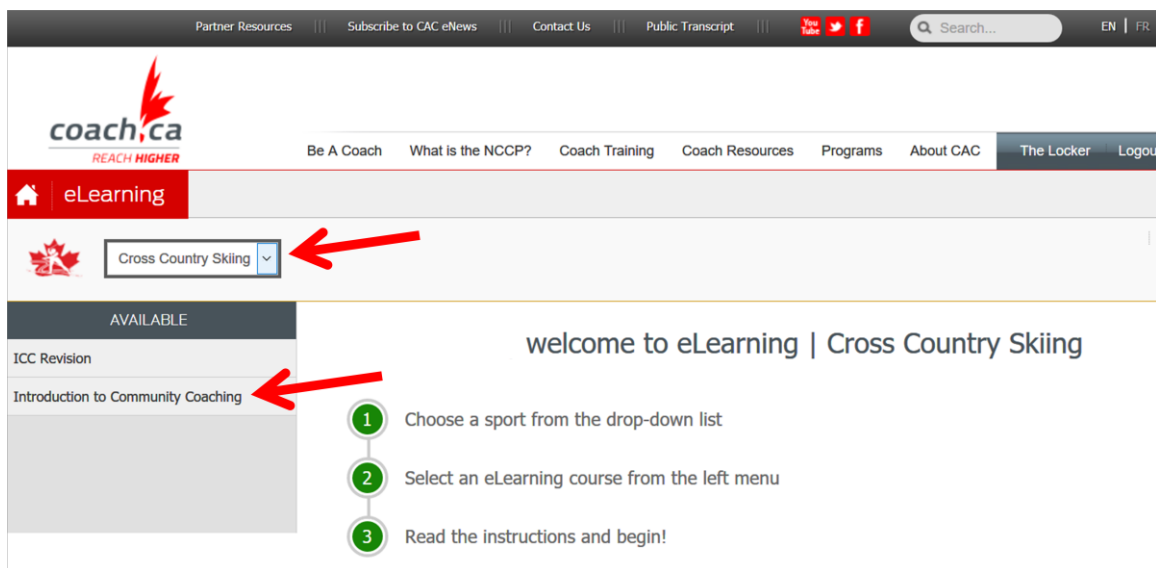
Partner Resources ||| Subscribe to CAC eNews ||| Contact Us ||| Public Transcript |||

You Tube

Search...

EN | FR

coach.ca
REACH HIGHER

Be A Coach What is the NCCP? Coach Training Coach Resources Programs About CAC The Locker Logou

eLearning

Cross Country Skiing

AVAILABLE

ICC Revision

Introduction to Community Coaching

welcome to eLearning | Cross Country Skiing

1 Choose a sport from the drop-down list

2 Select an eLearning course from the left menu

3 Read the instructions and begin!